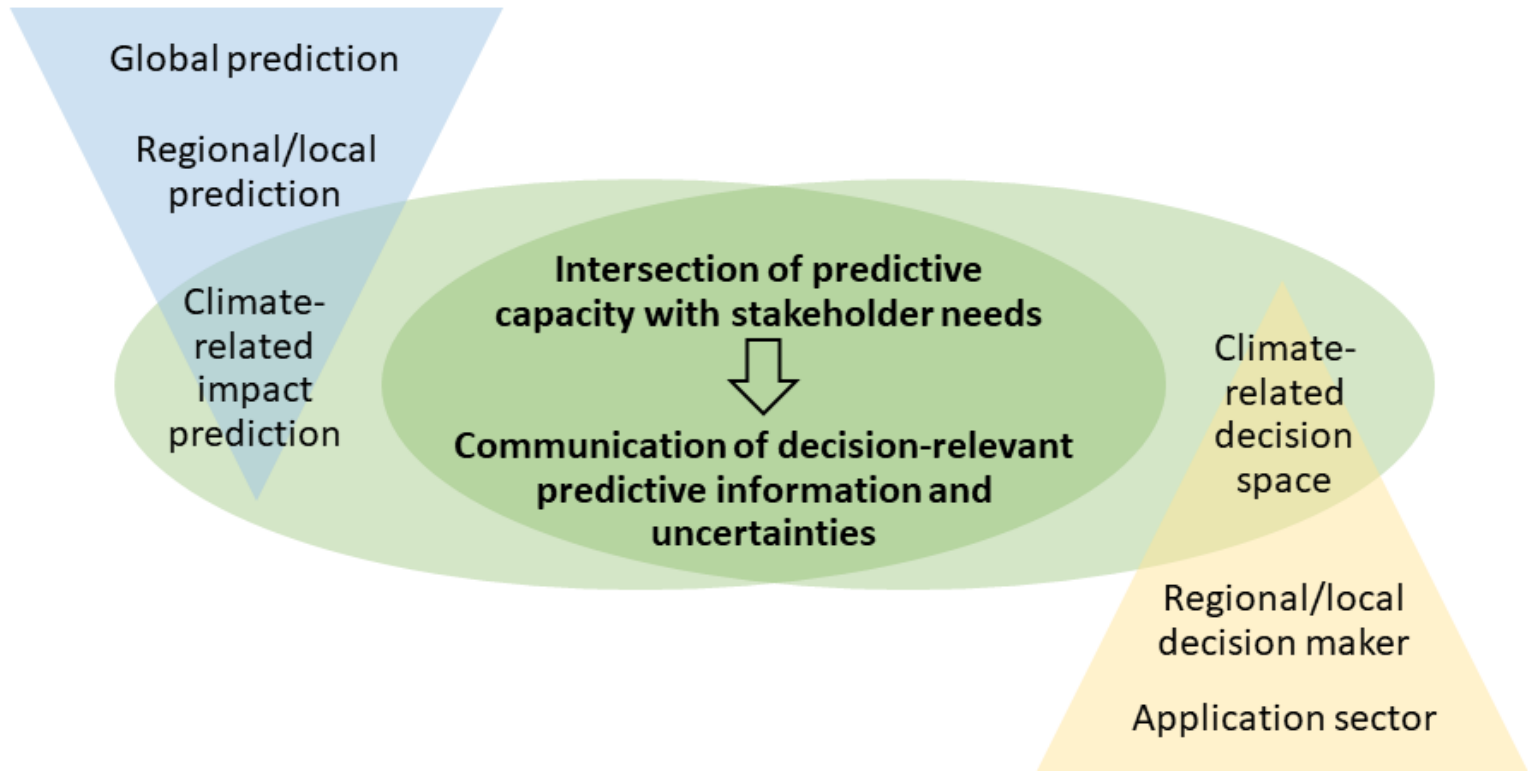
Global prediction

Regional/local prediction

Climate-related impact prediction

Intersection of predictive capacity with stakeholder needs

Communication of decision-relevant predictive information and uncertainties

Climate-related decision space

Regional/local decision maker

Application sector